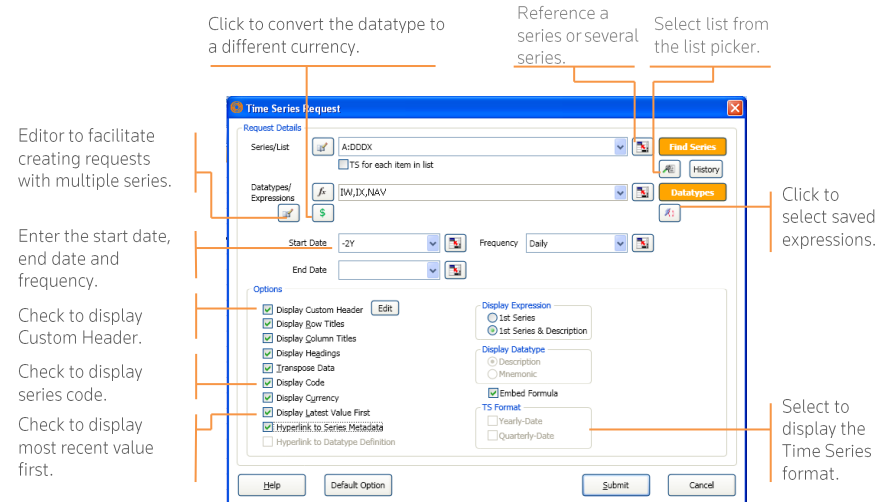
Click to convert the datatype to a different currency.

Reference a series or several series.

Select list from the list picker.

Editor to facilitate creating requests with multiple series.

Enter the start date, end date and frequency.

Check to display Custom Header.

Check to display series code.

Check to display most recent value first.

Click to select saved expressions.

Select to display the Time Series format.

Time Series Request

Request Details

Series/List

A:DDDX

TS for each item in list

Find Series

History

Datatypes/ Expressions

IW,IX,NAV

Datatypes

$

Start Date

-2Y

Frequency

Daily

End Date

Options

Display Custom Header

Edit

Display Row Titles

Display Column Titles

Display Headings

Transpose Data

Display Code

Display Currency

Display Latest Value First

Hyperlink to Series Metadata

Hyperlink to Datatype Definition

Display Expression

1st Series

1st Series & Description

Display Datatype

Description

Mnemonic

Embed Formula

TS Format

Yearly-Date

Quarterly-Date

Help

Default Option

Submit

Cancel